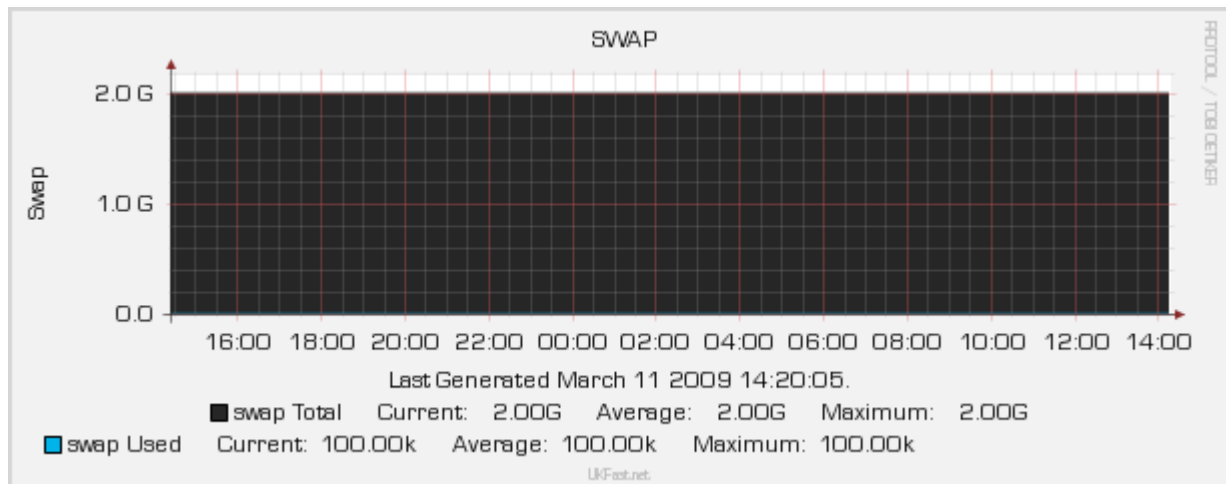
SWAP

RRDTOOL / TOBI OETIKER

Swap

2.0 G

1.0 G

0.0

16:00 18:00 20:00 22:00 00:00 02:00 04:00 06:00 08:00 10:00 12:00 14:00

Last Generated March 11 2009 14:20:05.

swap Total Current: 2.00G Average: 2.00G Maximum: 2.00G

swap Used Current: 100.00k Average: 100.00k Maximum: 100.00k

UKFast.net